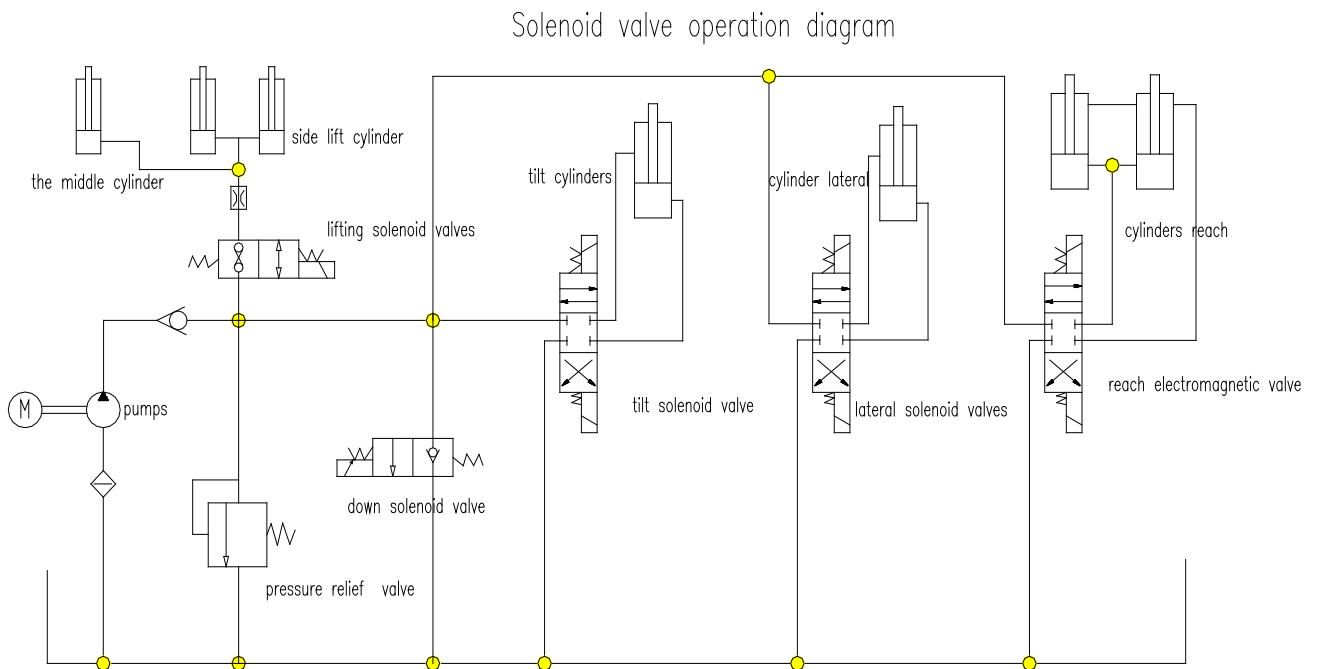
Solenoid valve operation diagram

side lift cylinder

the middle cylinder

lifting solenoid valves

tilt cylinders

cylinder lateral

cylinders reach

M

pumps

tilt solenoid valve

lateral solenoid valves

reach electromagnetic valve

down solenoid valve

pressure relief valve